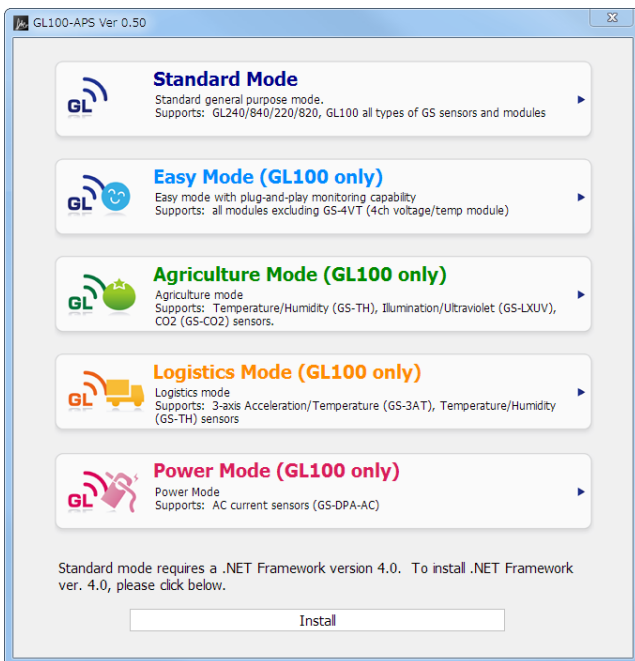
GL100-APS Ver 0.50

GL

Standard Mode
Standard general purpose mode.
Supports: GL240/840/220/820, GL100 all types of GS sensors and modules

GL

Easy Mode (GL100 only)
Easy mode with plug-and-play monitoring capability
Supports: all modules excluding GS-4VT (4ch voltage/temp module)

GL

Agriculture Mode (GL100 only)
Agriculture mode
Supports: Temperature/Humidity (GS-TH), Illumination/Ultraviolet (GS-LXUV), CO2 (GS-CO2) sensors.

GL

Logistics Mode (GL100 only)
Logistics mode
Supports: 3-axis Acceleration/Temperature (GS-3AT), Temperature/Humidity (GS-TH) sensors

GL

Power Mode (GL100 only)
Power Mode
Supports: AC current sensors (GS-DPA-AC)

Standard mode requires a .NET Framework version 4.0. To install .NET Framework ver. 4.0, please click below.

Install